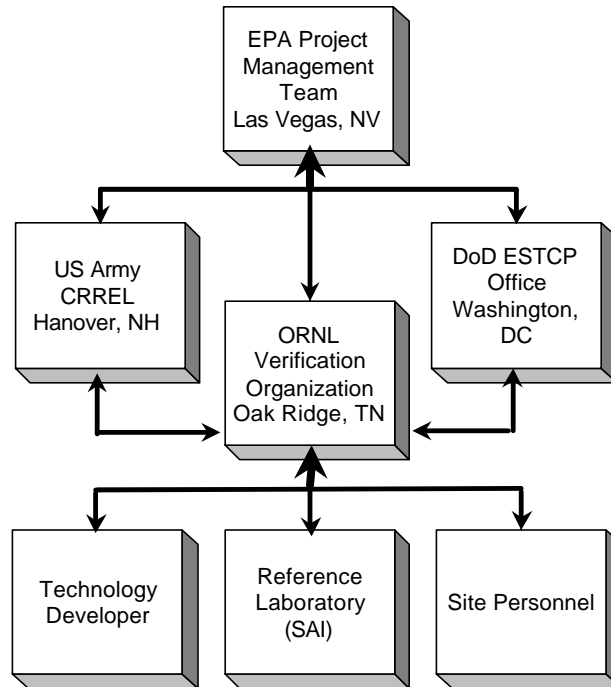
EPA Project Management Team Las Vegas, NV

US Army CRREL Hanover, NH

ORNL Verification Organization Oak Ridge, TN

DoD ESTCP Office Washington, DC

Technology Developer

Reference Laboratory (SAI)

Site Personnel